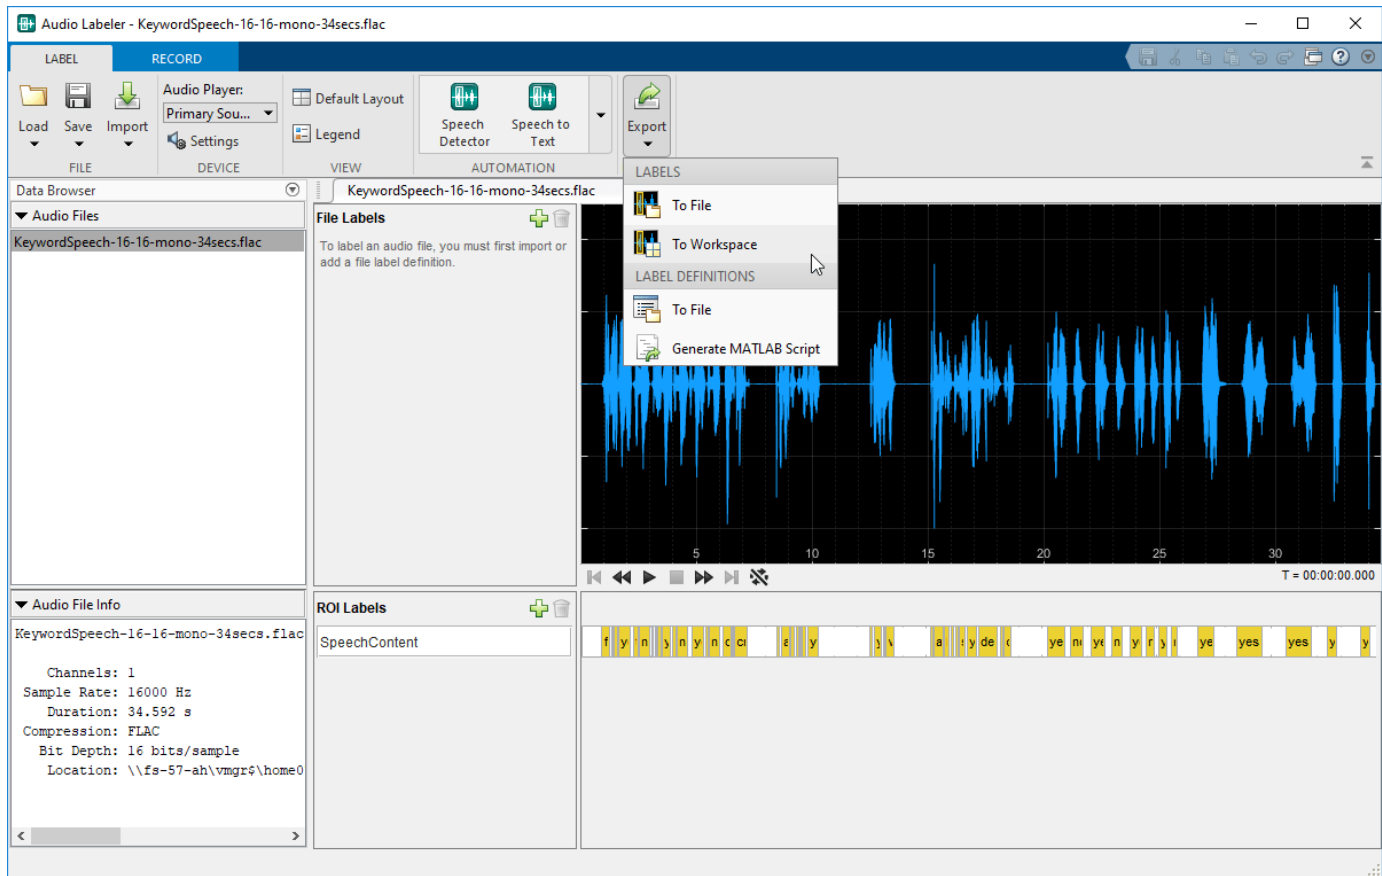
Audio Labeler - KeywordSpeech-16-16-mono-34secs.flac

LABEL RECORD

Load Save Import
FILE

Audio Player:
Primary Sou...
Settings
DEVICE

Default Layout
Legend
VIEW

Speech Detector
Speech to Text
AUTOMATION

Export

LABELS
To File
To Workspace
LABEL DEFINITIONS
To File
Generate MATLAB Script

Data Browser
Audio Files
KeywordSpeech-16-16-mono-34secs.flac

KeywordSpeech-16-16-mono-34secs.flac

File Labels
To label an audio file, you must first import or add a file label definition.

5 10 15 20 25 30

T = 00:00:00.000

Audio File Info
KeywordSpeech-16-16-mono-34secs.flac

Channels: 1
Sample Rate: 16000 Hz
Duration: 34.592 s
Compression: FLAC
Bit Depth: 16 bits/sample
Location: \\fs-57-ah\vmgr$\home0

ROI Labels
SpeechContent

f y n y n y n c c a y y v a y de ye n ye n y r y ye yes yes y y